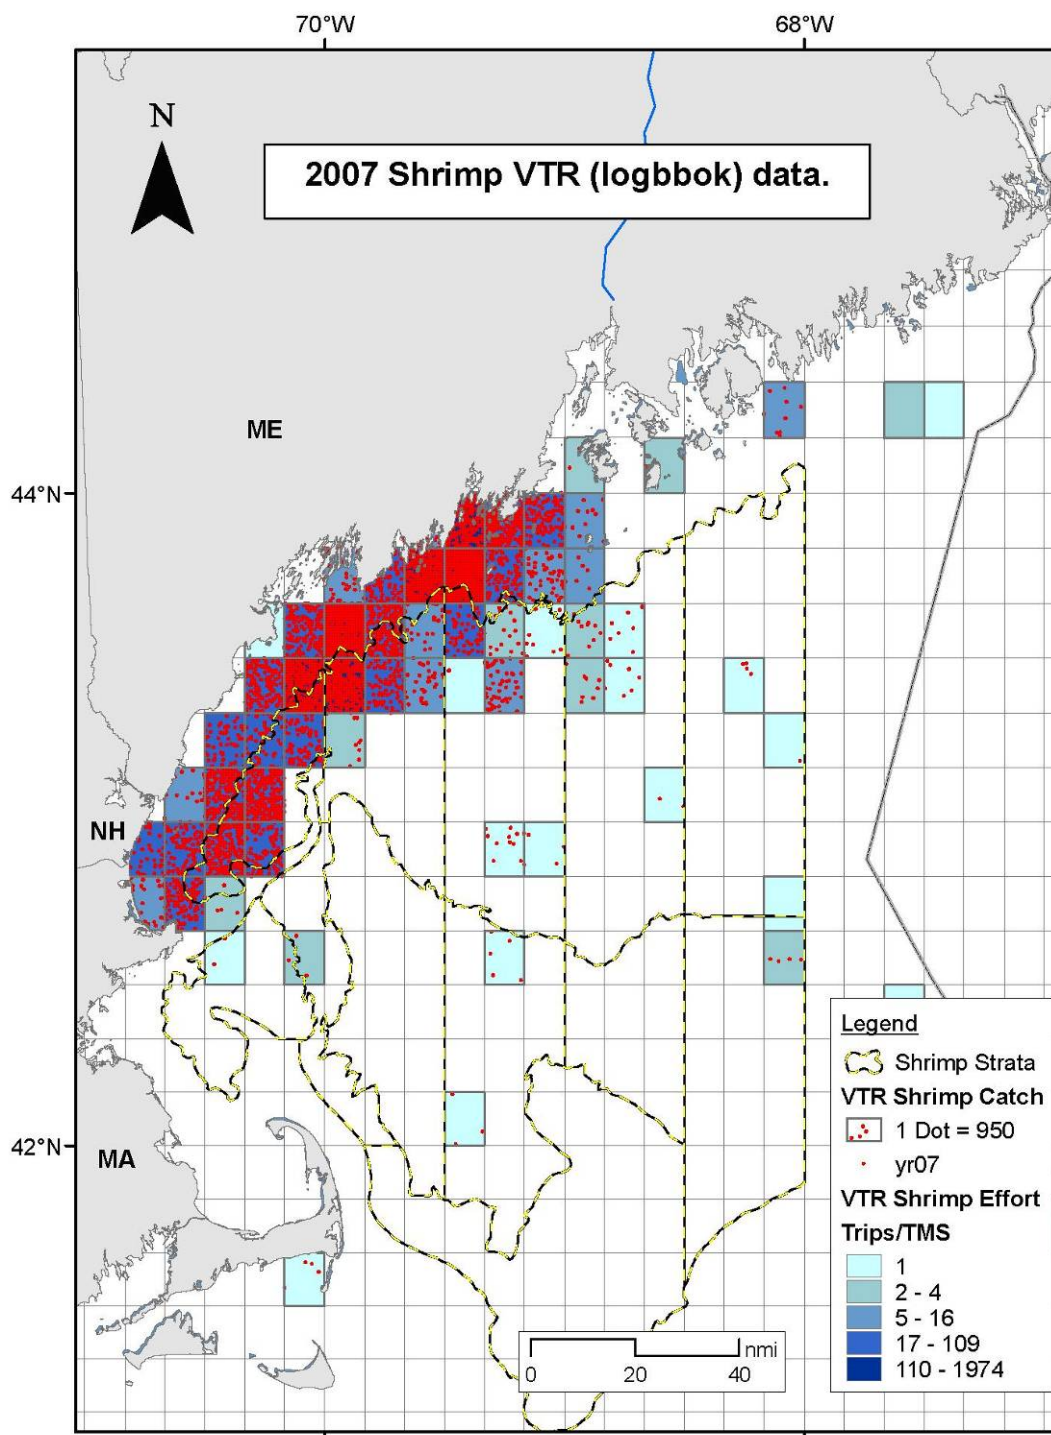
70°W

68°W

N

2007 Shrimp VTR (logbbok) data.

ME

44°N

NH

42°N

MA

0 20 40 nmi

Legend
Shrimp Strata
VTR Shrimp Catch
1 Dot = 950
yr07
VTR Shrimp Effort
Trips/TMS
1
2 - 4
5 - 16
17 - 109
110 - 1974